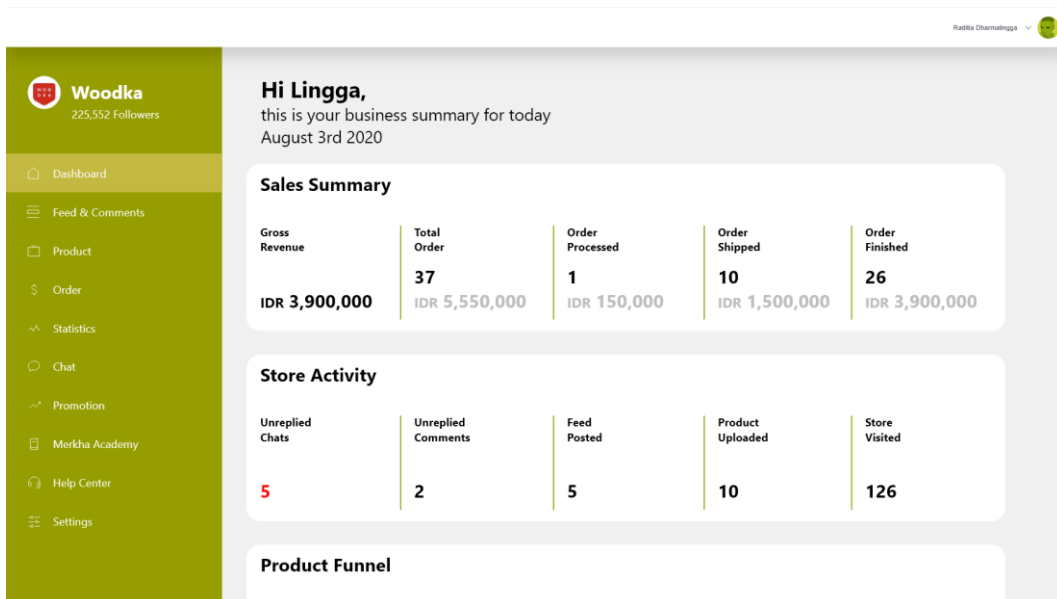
Raditia Dharmalingga

Woodka
225,552 Followers

Dashboard
Feed & Comments
Product
Order
Statistics
Chat
Promotion
Merkha Academy
Help Center
Settings

Hi Lingga,
this is your business summary for today
August 3rd 2020

Sales Summary

| Gross Revenue | Total Order | Order Processed | Order Shipped | Order Finished |
|---|---|---|---|---|
| | 37 | 1 | 10 | 26 |
| IDR 3,900,000 | IDR 5,550,000 | IDR 150,000 | IDR 1,500,000 | IDR 3,900,000 |

Store Activity

| Unreplied Chats | Unreplied Comments | Feed Posted | Product Uploaded | Store Visited |
|---|---|---|---|---|
| 5 | 2 | 5 | 10 | 126 |

Product Funnel